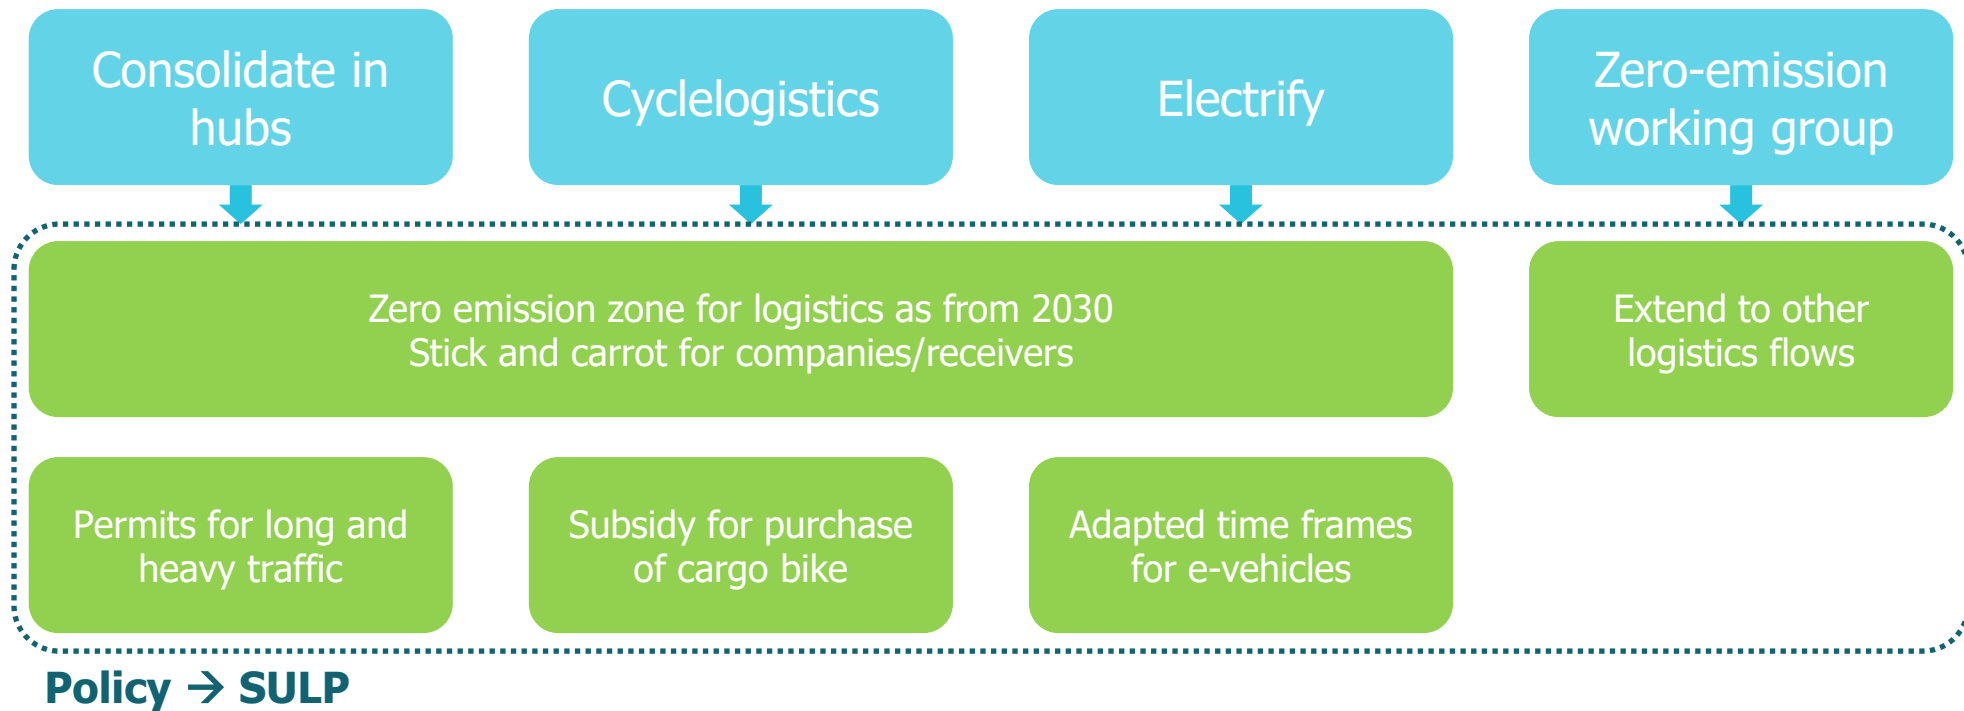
Consolidate in hubs

Cyclelogistics

Electrify

Zero-emission working group

Zero emission zone for logistics as from 2030
Stick and carrot for companies/receivers

Extend to other logistics flows

Permits for long and heavy traffic

Subsidy for purchase of cargo bike

Adapted time frames for e-vehicles

Policy → SULP